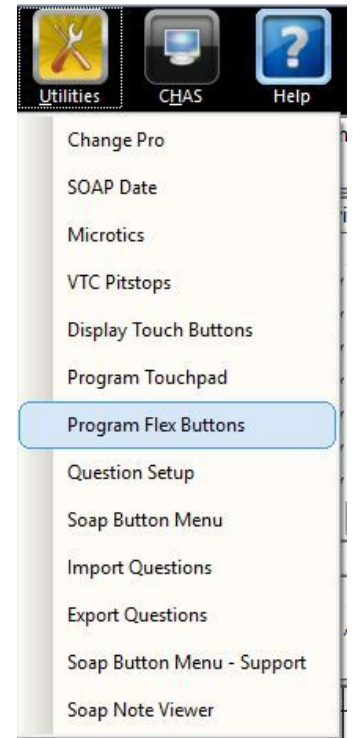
Utilities CHAS Help

Change Pro
SOAP Date
Microtics
VTC Pitstops
Display Touch Buttons
Program Touchpad
Program Flex Buttons
Question Setup
Soap Button Menu
Import Questions
Export Questions
Soap Button Menu - Support
Soap Note Viewer